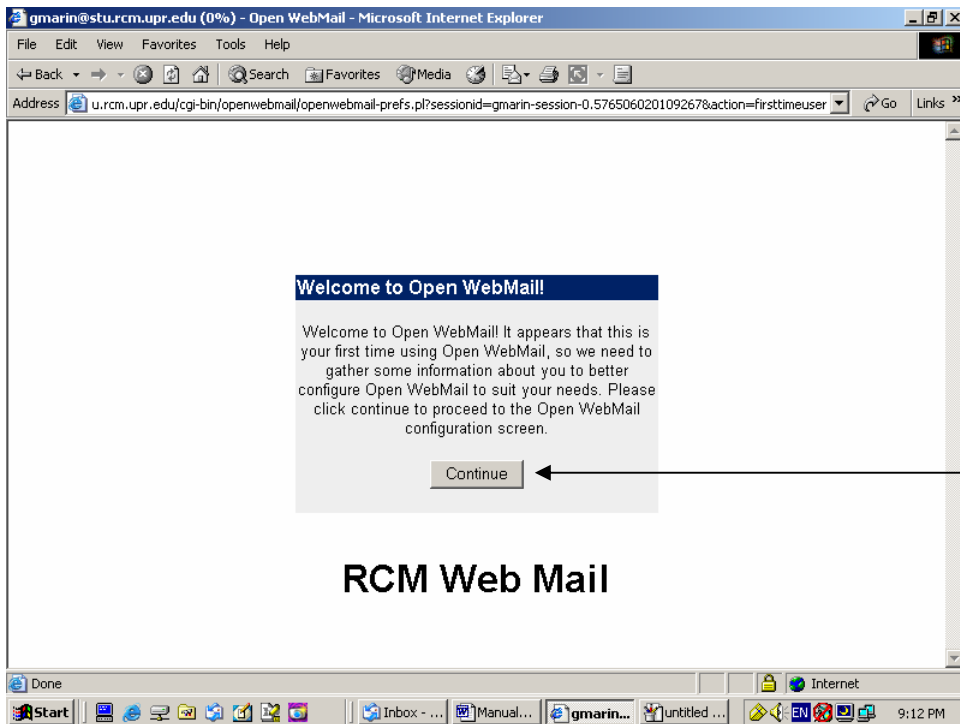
gmarin@stu.rcm.upr.edu (0%) - Open WebMail - Microsoft Internet Explorer

File Edit View Favorites Tools Help

Back Search Favorites Media

Address u.rcm.upr.edu/cgi-bin/openwebmail/openwebmail-prefs.pl?sessionid=gmarin-session-0.576506020109267&action=firsttimeuser Go Links »

Welcome to Open WebMail!

Welcome to Open WebMail! It appears that this is your first time using Open WebMail, so we need to gather some information about you to better configure Open WebMail to suit your needs. Please click continue to proceed to the Open WebMail configuration screen.

Continue

RCM Web Mail

Done Internet

Start Inbox - ... Manual... gmarin... untitled ... EN 9:12 PM